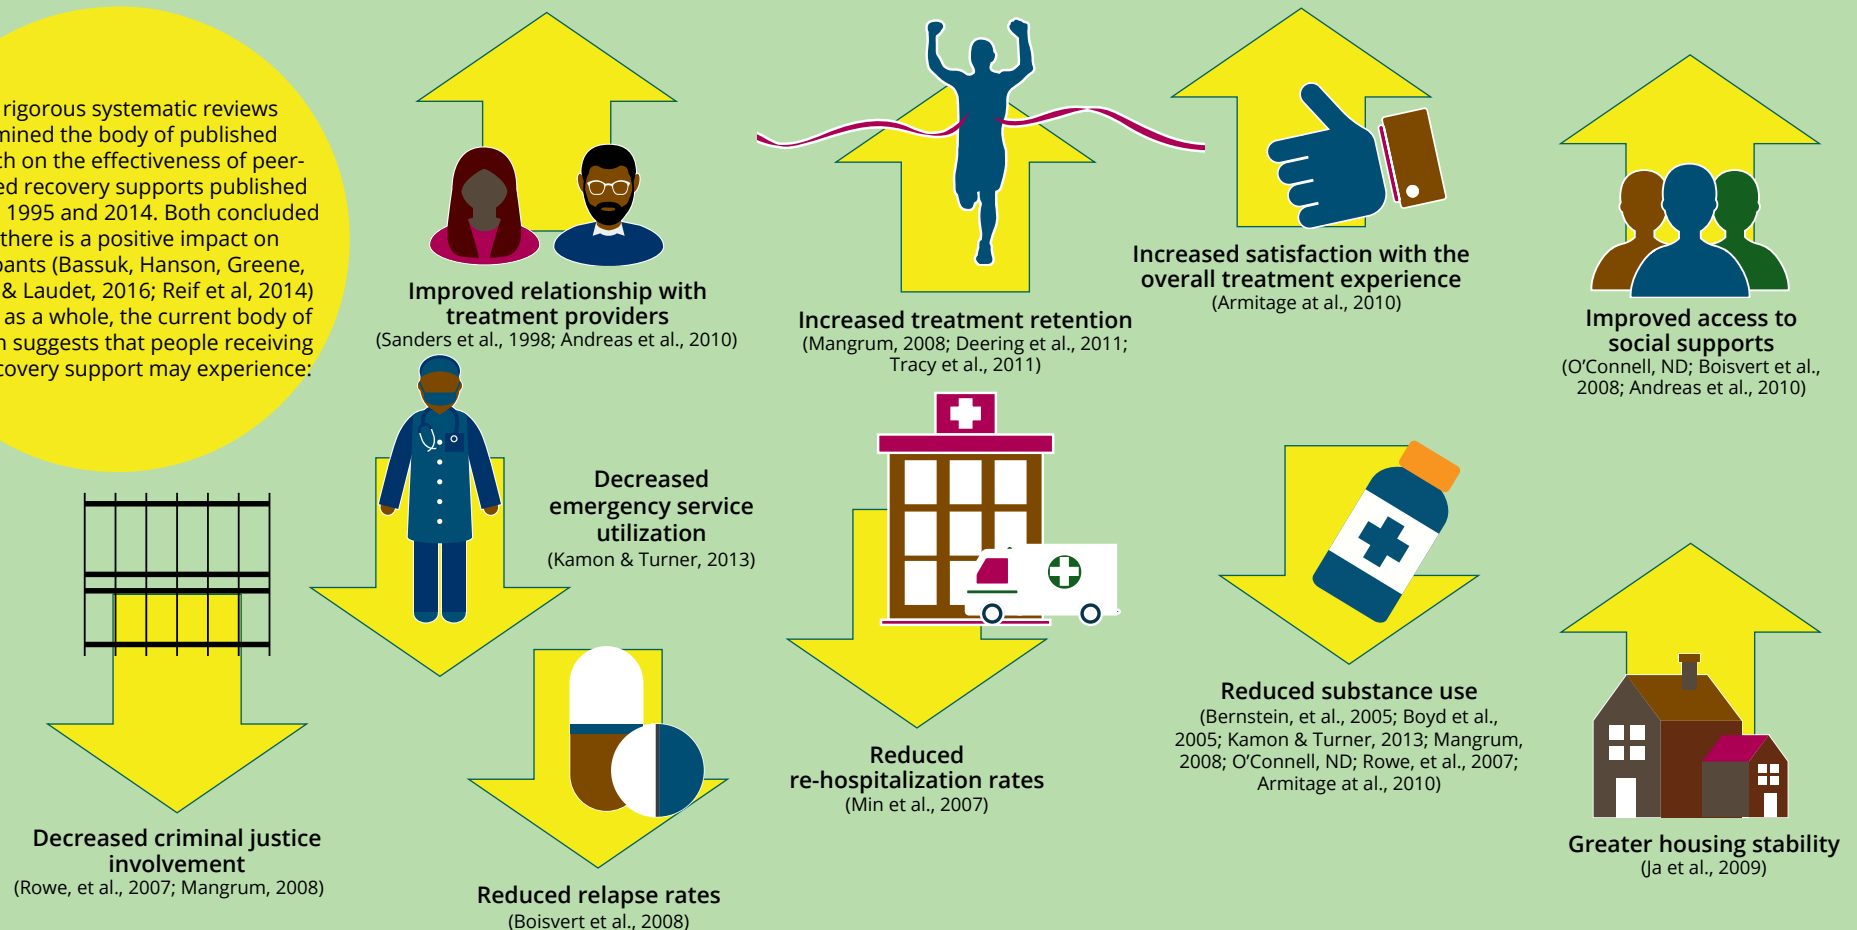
rigorous systematic reviews mined the body of published ch on the effectiveness of peer-ed recovery supports published 1995 and 2014. Both concluded there is a positive impact on pants (Bassuk, Hanson, Greene, & Laudet, 2016; Reif et al, 2014) as a whole, the current body of n suggests that people receiving covery support may experience:

Improved relationship with treatment providers
(Sanders et al., 1998; Andreas et al., 2010)

Increased treatment retention
(Mangrum, 2008; Deering et al., 2011; Tracy et al., 2011)

Increased satisfaction with the overall treatment experience
(Armitage at al., 2010)

Improved access to social supports
(O'Connell, ND; Boisvert et al., 2008; Andreas et al., 2010)

Decreased emergency service utilization
(Kamon & Turner, 2013)

Decreased criminal justice involvement
(Rowe, et al., 2007; Mangrum, 2008)

Reduced relapse rates
(Boisvert et al., 2008)

Reduced re-hospitalization rates
(Min et al., 2007)

Reduced substance use
(Bernstein, et al., 2005; Boyd et al., 2005; Kamon & Turner, 2013; Mangrum, 2008; O'Connell, ND; Rowe, et al., 2007; Armitage at al., 2010)

Greater housing stability
(Ja et al., 2009)